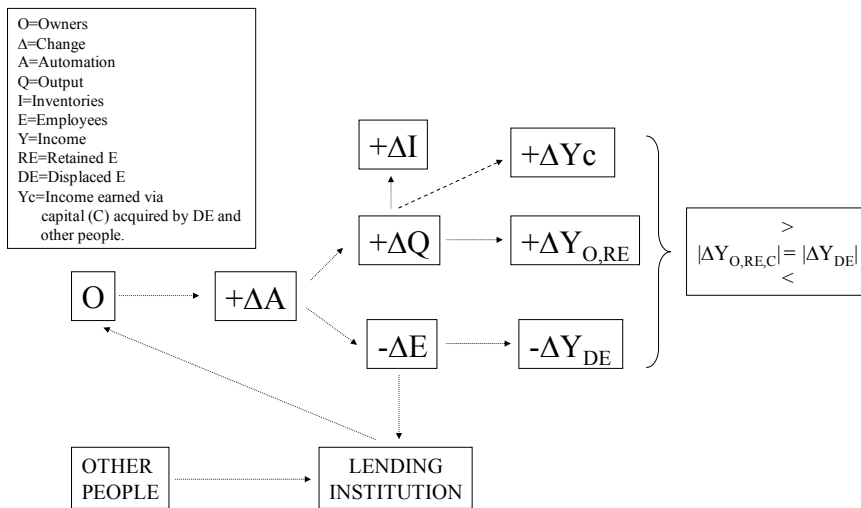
O=Owners
Δ=Change
A=Automation
Q=Output
I=Inventories
E=Employees
Y=Income
RE=Retained E
DE=Displaced E
Yc=Income earned via capital (C) acquired by DE and other people.

O

$+\Delta A$

$+\Delta I$

$+\Delta Q$

$-\Delta E$

$+\Delta Yc$

$+\Delta Y_{O,RE}$

$-\Delta Y_{DE}$

$|\Delta Y_{O,RE,C}| \gtreqless |\Delta Y_{DE}|$

OTHER PEOPLE

LENDING INSTITUTION